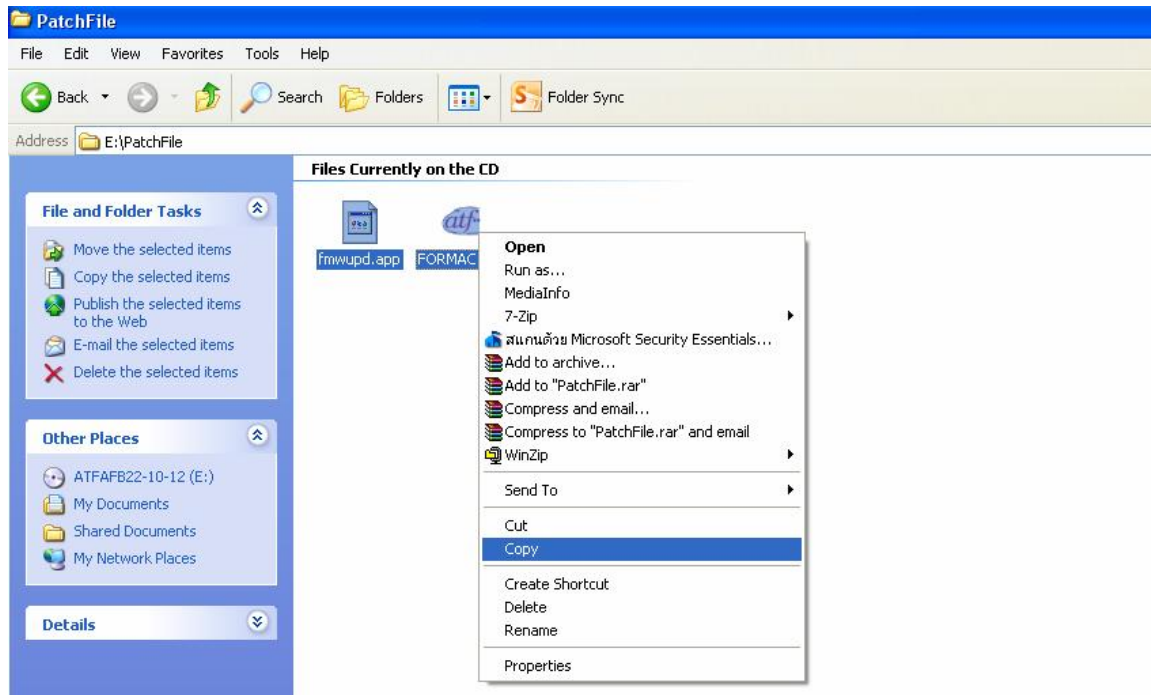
PatchFile

File Edit View Favorites Tools Help

Back Search Folders Folder Sync

Address E:\PatchFile

File and Folder Tasks

Move the selected items
Copy the selected items
Publish the selected items to the Web
E-mail the selected items
Delete the selected items

Other Places

ATFAFB22-10-12 (E:)
My Documents
Shared Documents
My Network Places

Details

Files Currently on the CD

fmwupd.app FORMAC

atf

Open
Run as...
MediaInfo
7-Zip
สแกนด้วย Microsoft Security Essentials...
Add to archive...
Add to "PatchFile.rar"
Compress and email...
Compress to "PatchFile.rar" and email
WinZip
Send To
Cut
Copy
Create Shortcut
Delete
Rename
Properties